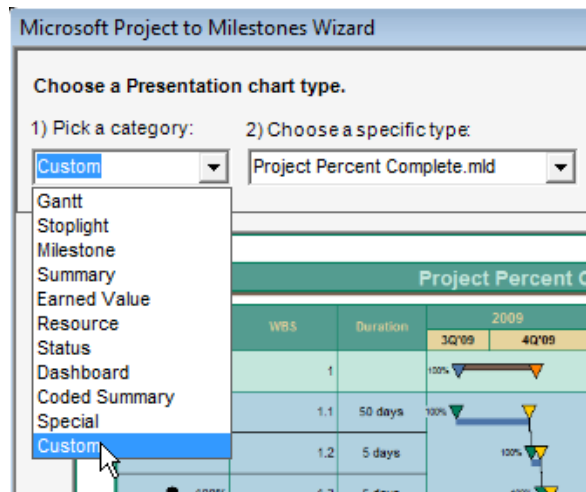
Microsoft Project to Milestones Wizard

Choose a Presentation chart type.

1) Pick a category:

2) Choose a specific type:

Custom

Project Percent Complete.mld

Gantt
Stoplight
Milestone
Summary
Earned Value
Resource
Status
Dashboard
Coded Summary
Special
Custom

Project Percent C

| WBS | Duration | 2009 | |
|---|---|---|---|
| | | 3Q'09 | 4Q'09 |
| 1 | | 100% | |
| 1.1 | 50 days | 100% | |
| 1.2 | 5 days | 100% | |
| 1.3 | 5 days | 100% | |